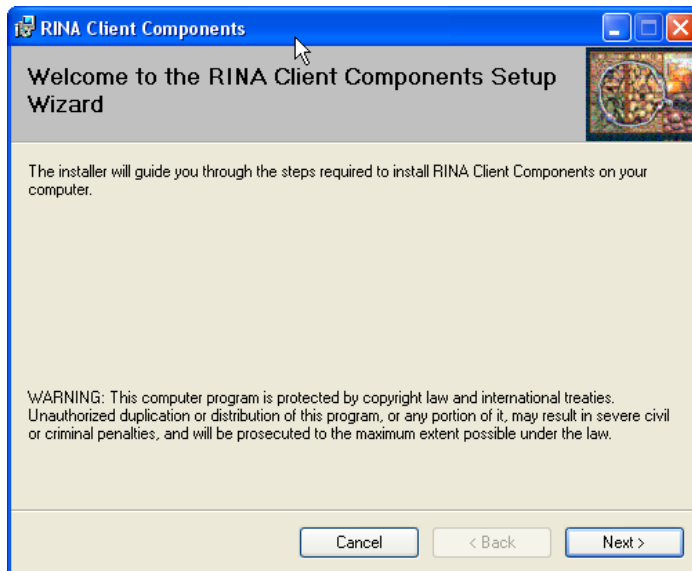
RINA Client Components

Welcome to the RINA Client Components Setup Wizard

The installer will guide you through the steps required to install RINA Client Components on your computer.

WARNING: This computer program is protected by copyright law and international treaties. Unauthorized duplication or distribution of this program, or any portion of it, may result in severe civil or criminal penalties, and will be prosecuted to the maximum extent possible under the law.

Cancel
< Back
Next >